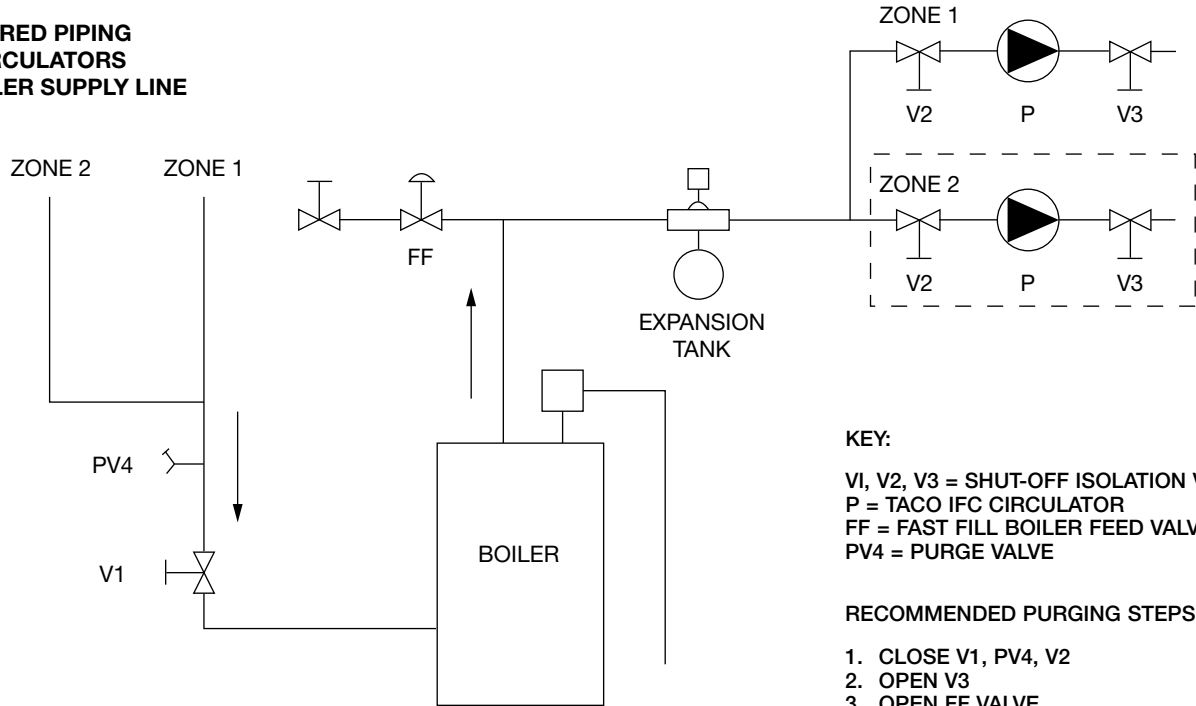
RED PIPING
RCULATORS
LER SUPPLY LINE

ZONE 2 ZONE 1

PV4

V1

FF

BOILER

EXPANSION TANK

ZONE 1
V2 P V3

ZONE 2
V2 P V3

KEY:

VI, V2, V3 = SHUT-OFF ISOLATION V
P = TACO IFC CIRCULATOR
FF = FAST FILL BOILER FEED VALV
PV4 = PURGE VALVE

RECOMMENDED PURGING STEPS

1. CLOSE V1, PV4, V2
2. OPEN V3
3. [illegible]